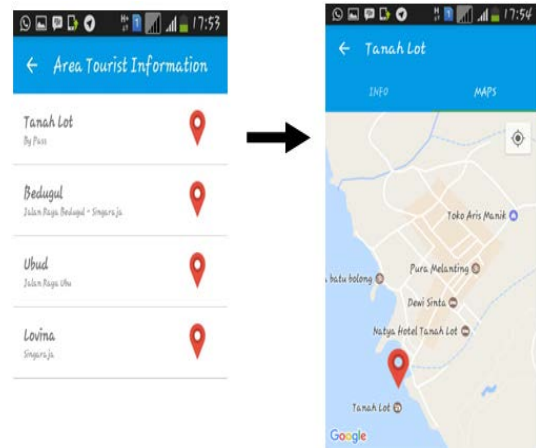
17:53

Area Tourist Information

Tanah Lot
By Pass

Bedugul
Jalan Raya Bedugul - Singaraja

Ubud
Jalan Raya Ubu

Lovina
Singaraja

17:54

Tanah Lot

INFO

MAPS

Toko Aris Manik

Pura Melanting

batu bolong

Dewi Sinta

Natya Hotel Tanah Lot

Tanah Lot

Google